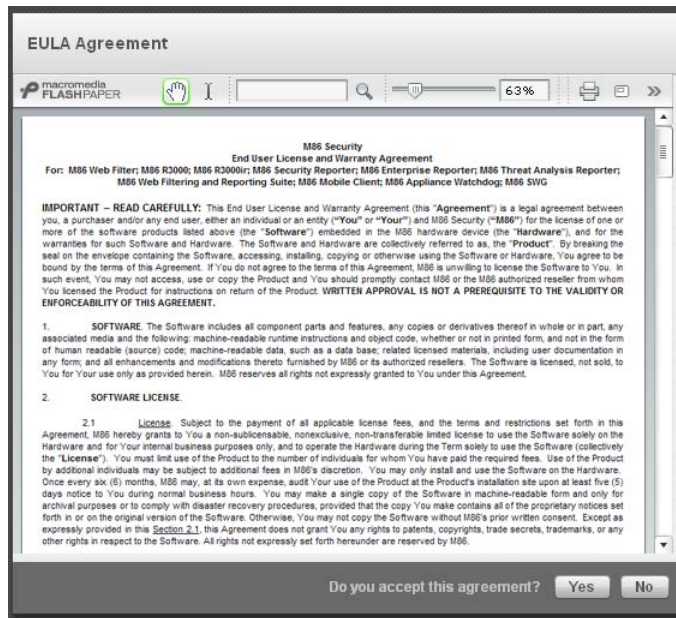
EULA Agreement

macromedia FLASHPAPER

63%

M86 Security
End User License and Warranty Agreement
For: M86 Web Filter; M86 R3000; M86 R3000ir; M86 Security Reporter; M86 Enterprise Reporter; M86 Threat Analysis Reporter; M86 Web Filtering and Reporting Suite; M86 Mobile Client; M86 Appliance Watchdog; M86 SWG

IMPORTANT – READ CAREFULLY: This End User License and Warranty Agreement (this "Agreement") is a legal agreement between you, a purchaser and/or any end user, either an individual or an entity ("You" or "Your") and M86 Security ("M86") for the license of one or more of the software products listed above (the "Software") embedded in the M86 hardware device (the "Hardware"), and for the warranties for such Software and Hardware. The Software and Hardware are collectively referred to as, the "Product". By breaking the seal on the envelope containing the Software, accessing, installing, copying or otherwise using the Software or Hardware, You agree to be bound by the terms of this Agreement. If You do not agree to the terms of this Agreement, M86 is unwilling to license the Software to You. In such event, You may not access, use or copy the Product and You should promptly contact M86 or the M86 authorized reseller from whom You licensed the Product for instructions on return of the Product. WRITTEN APPROVAL IS NOT A PREREQUISITE TO THE VALIDITY OR ENFORCEABILITY OF THIS AGREEMENT.

1. SOFTWARE. The Software includes all component parts and features, any copies or derivatives thereof in whole or in part, any associated media and the following: machine-readable runtime instructions and object code, whether or not in printed form, and not in the form of human readable (source) code; machine-readable data, such as a data base; related licensed materials, including user documentation in any form; and all enhancements and modifications thereto furnished by M86 or its authorized resellers. The Software is licensed, not sold, to You for Your use only as provided herein. M86 reserves all rights not expressly granted to You under this Agreement.

2. SOFTWARE LICENSE.

2.1 License. Subject to the payment of all applicable license fees, and the terms and restrictions set forth in this Agreement, M86 hereby grants to You a non-sublicensable, nonexclusive, non-transferable limited license to use the Software solely on the Hardware and for Your internal business purposes only, and to operate the Hardware during the Term solely to use the Software (collectively the "License"). You must limit use of the Product to the number of individuals for whom You have paid the required fees. Use of the Product by additional individuals may be subject to additional fees in M86's discretion. You may only install and use the Software on the Hardware. Once every six (6) months, M86 may, at its own expense, audit Your use of the Product at the Product's installation site upon at least five (5) days notice to You during normal business hours. You may make a single copy of the Software in machine-readable form and only for archival purposes or to comply with disaster recovery procedures, provided that the copy You make contains all of the proprietary notices set forth in or on the original version of the Software. Otherwise, You may not copy the Software without M86's prior written consent. Except as expressly provided in this Section 2.1, this Agreement does not grant You any rights to patents, copyrights, trade secrets, trademarks, or any other rights in respect to the Software. All rights not expressly set forth hereunder are reserved by M86.

Do you accept this agreement? Yes No